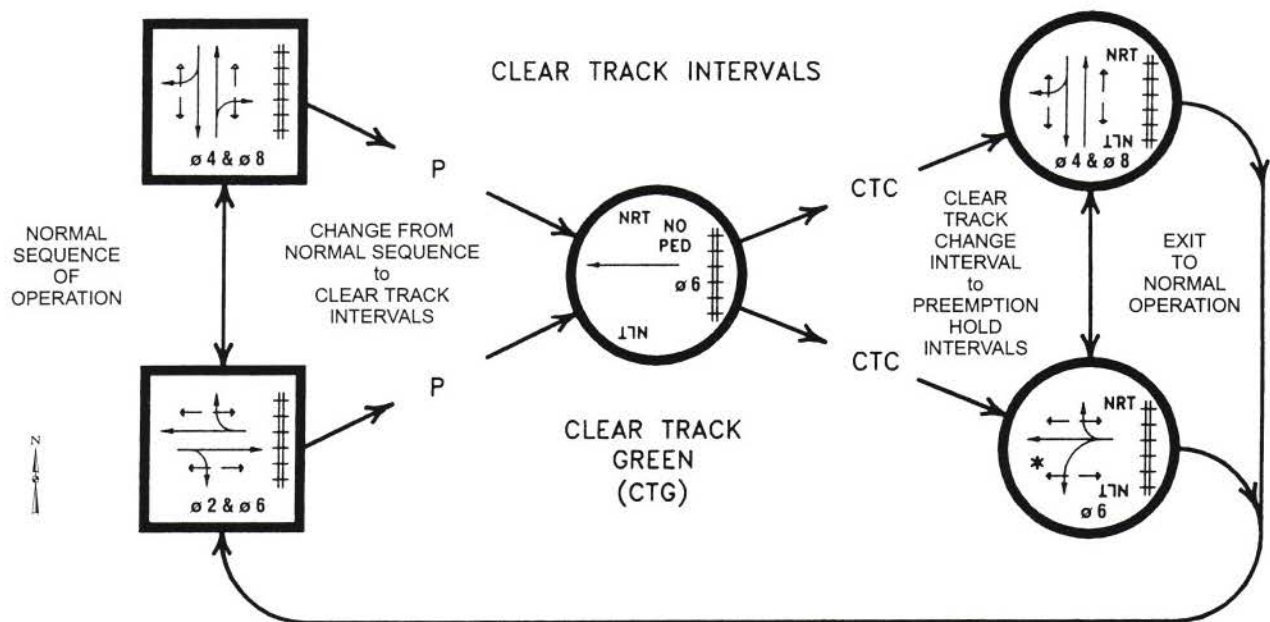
CLEAR TRACK INTERVALS

ø 4 & ø 8

NORMAL SEQUENCE OF OPERATION

P

CHANGE FROM NORMAL SEQUENCE to CLEAR TRACK INTERVALS

P

ø 2 & ø 6

N

NRT

NO PED

ø 6

NLT

CLEAR TRACK GREEN (CTG)

CTC

CTC

CLEAR TRACK CHANGE INTERVAL to PREEMPTION HOLD INTERVALS

NRT

NLT

ø 4 & ø 8

EXIT TO NORMAL OPERATION

NRT

*

NLT

ø 6